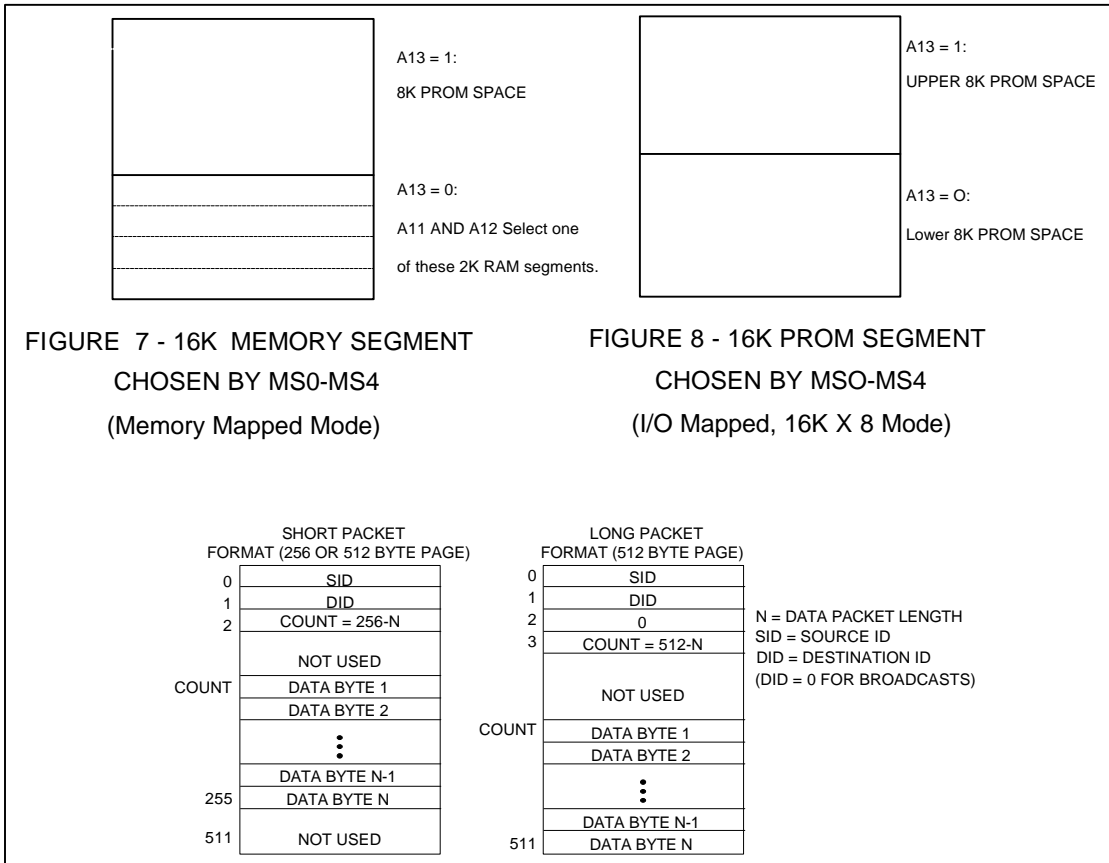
A13 = 1:

8K PROM SPACE

A13 = 0:

A11 AND A12 Select one

of these 2K RAM segments.

FIGURE 7 - 16K MEMORY SEGMENT CHOSEN BY MS0-MS4 (Memory Mapped Mode)

A13 = 1:

UPPER 8K PROM SPACE

A13 = O:

Lower 8K PROM SPACE

FIGURE 8 - 16K PROM SEGMENT CHOSEN BY MSO-MS4 (I/O Mapped, 16K X 8 Mode)

SHORT PACKET FORMAT (256 OR 512 BYTE PAGE)

| | |
|---|---|
| 0 | SID |
| 1 | DID |
| 2 | COUNT = 256-N |
| | NOT USED |
| COUNT | DATA BYTE 1 |
| | DATA BYTE 2 |
| | ⋮ |
| | DATA BYTE N-1 |
| 255 | DATA BYTE N |
| 511 | NOT USED |

LONG PACKET FORMAT (512 BYTE PAGE)

| | |
|---|---|
| 0 | SID |
| 1 | DID |
| 2 | 0 |
| 3 | COUNT = 512-N |
| | NOT USED |
| COUNT | DATA BYTE 1 |
| | DATA BYTE 2 |
| | ⋮ |
| | DATA BYTE N-1 |
| 511 | DATA BYTE N |

N = DATA PACKET LENGTH
SID = SOURCE ID
DID = DESTINATION ID
(DID = 0 FOR BROADCASTS)